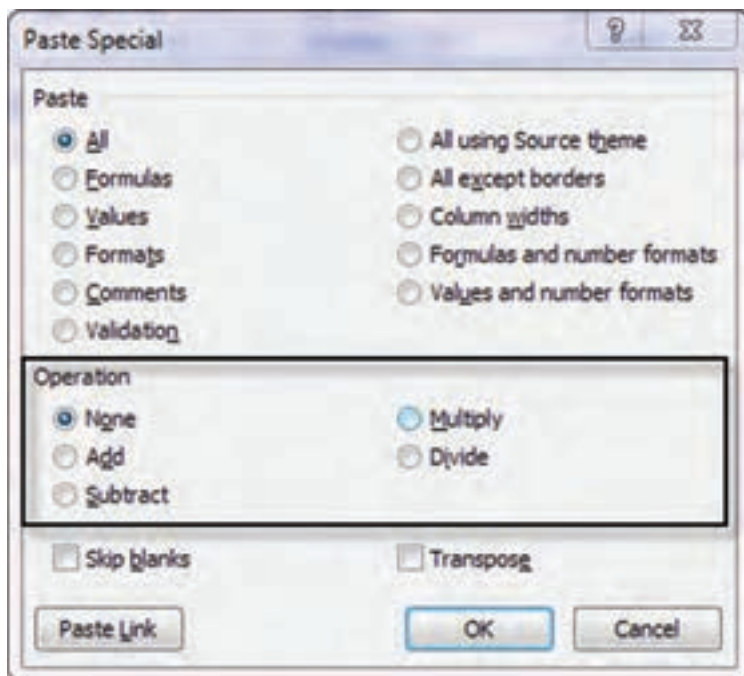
Paste Special

?

Paste

All

Formulas

Values

Formats

Comments

Validation

All using Source theme

All except borders

Column widths

Formulas and number formats

Values and number formats

Operation

None

Add

Subtract

Multiply

Divide

Skip blanks

Transpose

Paste Link

OK

Cancel